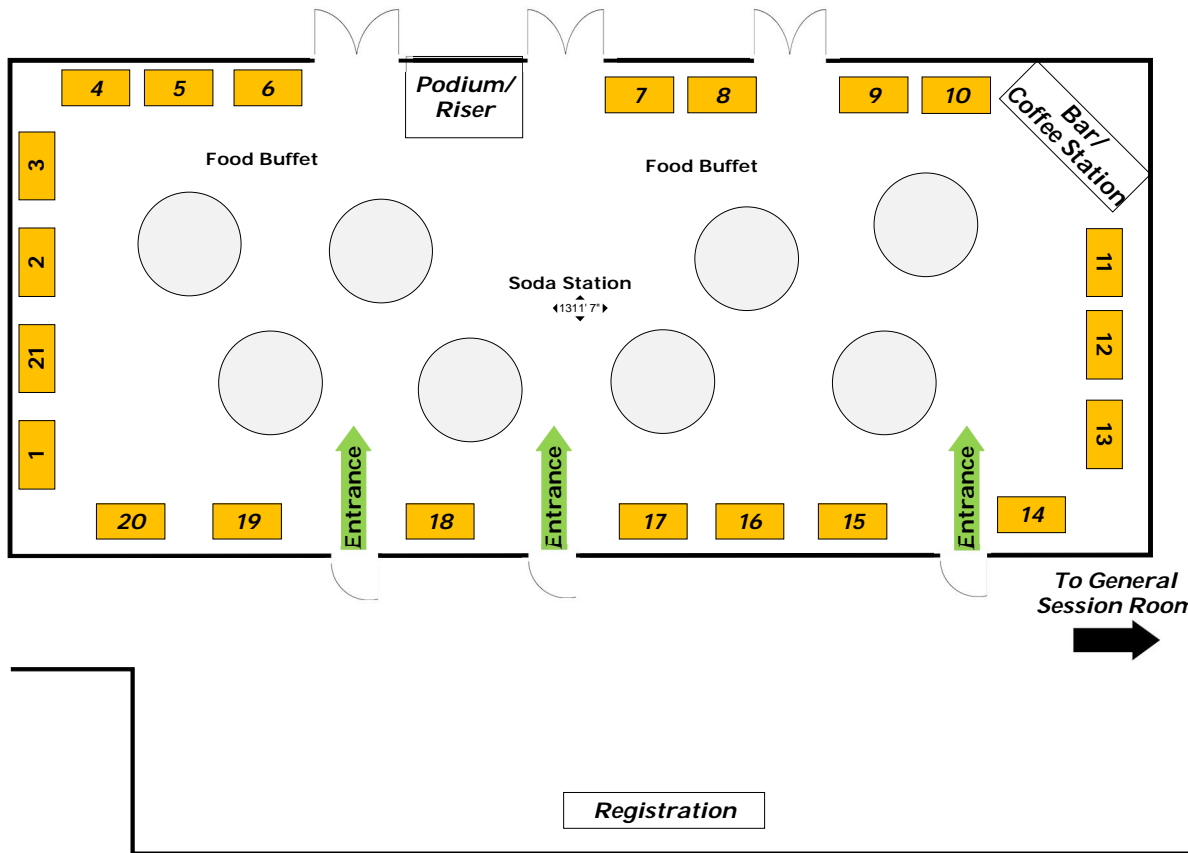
4 5 6

Podium/ Riser

7 8 9 10

Bar/ Coffee Station

3

Food Buffet

Food Buffet

2

11

Soda Station

1311' 7"

21

12

1

13

Entrance

Entrance

Entrance

20 19 18 17 16 15 14

To General Session Room

Registration